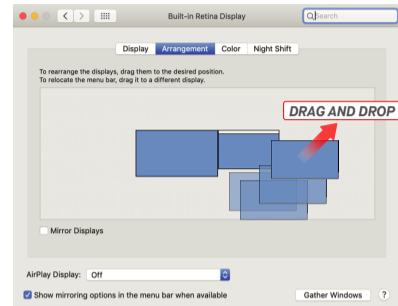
Built-in Retina Display

Search

Display Arrangement Color Night Shift

To rearrange the displays, drag them to the desired position.
To relocate the menu bar, drag it to a different display.

DRAG AND DROP

Mirror Displays

AirPlay Display: Off

Show mirroring options in the menu bar when available

Gather Windows

?